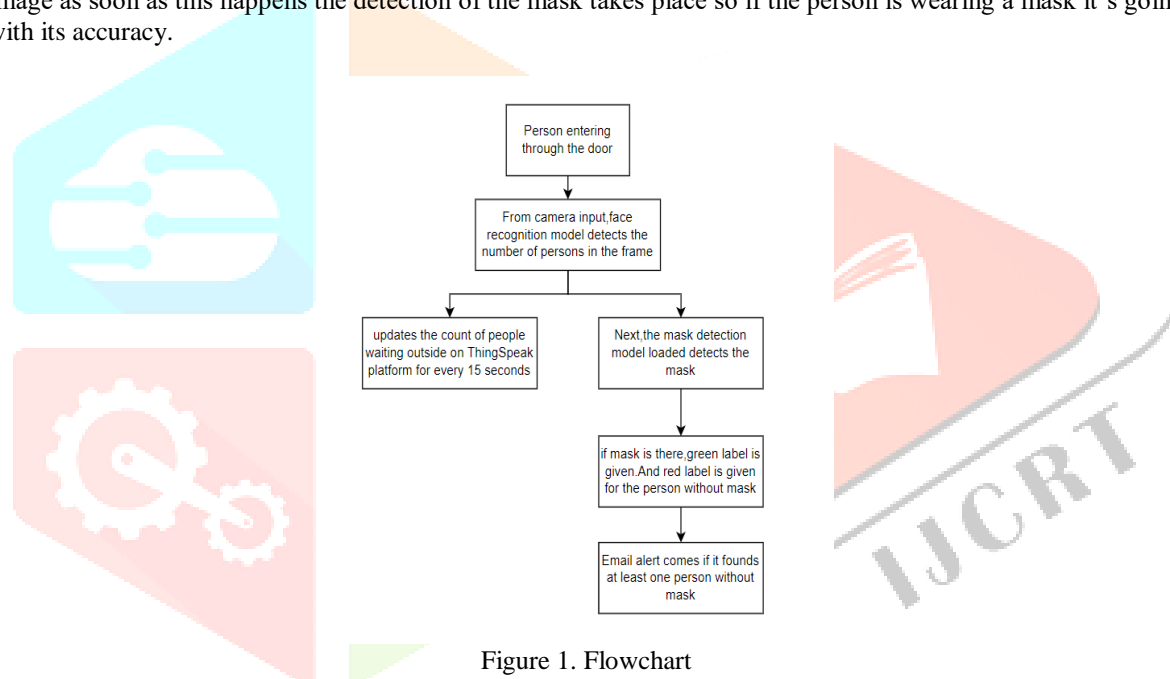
mage as soon as this happens the detection of the mask takes place so if the person is wearing a mask it's goin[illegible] with its accuracy.

Person entering through the door

From camera input,face recognition model detects the number of persons in the frame

updates the count of people waiting outside on ThingSpeak platform for every 15 seconds

Next,the mask detection model loaded detects the mask

if mask is there,green label is given.And red label is given for the person without mask

Email alert comes if it founds at least one person without mask

IJCRT

Figure 1. Flowchart